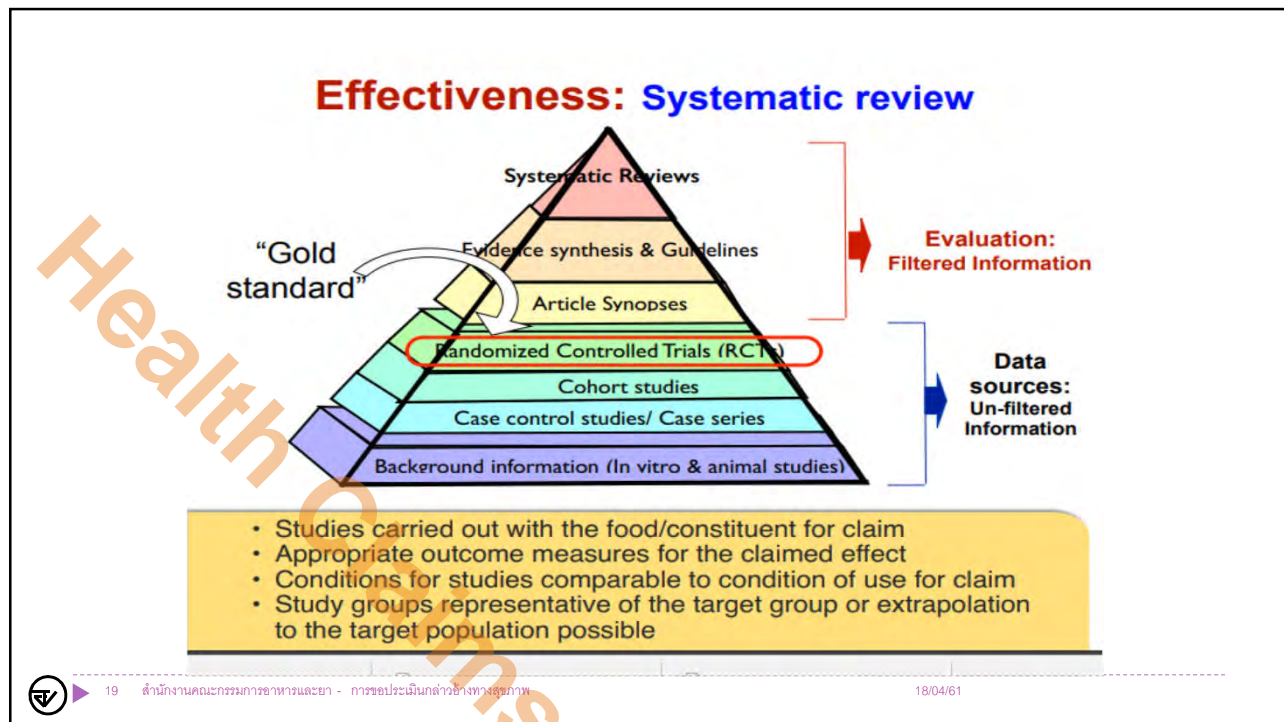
Effectiveness: Systematic review

Systematic Reviews

Evidence synthesis & Guidelines

Article Synopses

Randomized Controlled Trials (RCTs)

Cohort studies

Case control studies/ Case series

Background information (In vitro & animal studies)

"Gold standard"

Evaluation: Filtered Information

Data sources: Un-filtered Information

Health Claims

• Studies carried out with the food/constituent for claim
• Appropriate outcome measures for the claimed effect
• Conditions for studies comparable to condition of use for claim
• Study groups representative of the target group or extrapolation to the target population possible

19 สำนักงานคณะกรรมการอาหารและยา - การขอประเมินกล่าวอ้างทางสุขภาพ 18/04/61